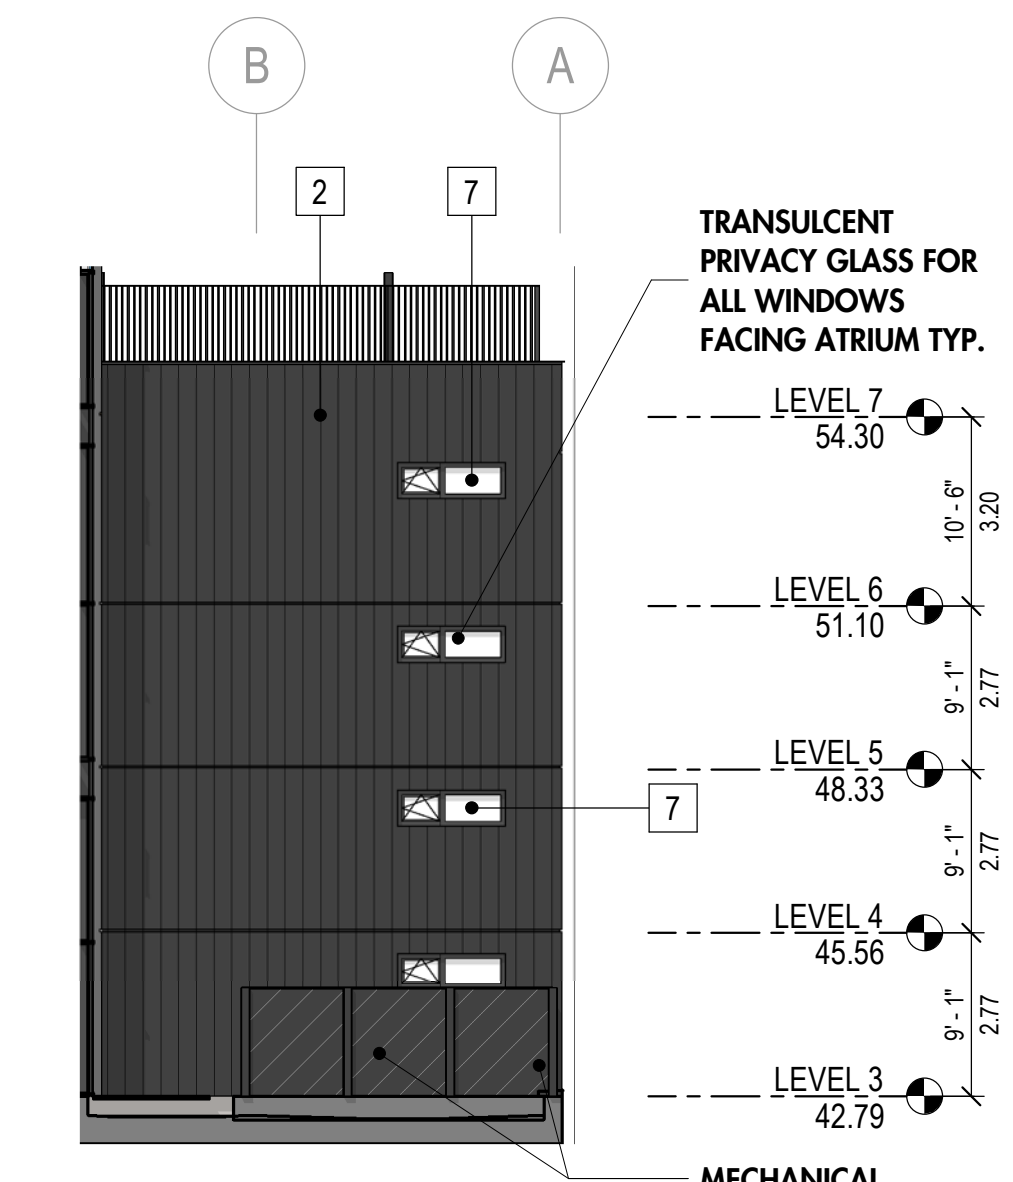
B

A

2

7

TRANSULCENT PRIVACY GLASS FOR ALL WINDOWS FACING ATRIUM TYP.

LEVEL 7
54.30

10' - 6"
3.20

LEVEL 6
51.10

9' - 1"
2.77

LEVEL 5
48.33

7

9' - 1"
2.77

LEVEL 4
45.56

9' - 1"
2.77

LEVEL 3
42.79

MECHANICAL